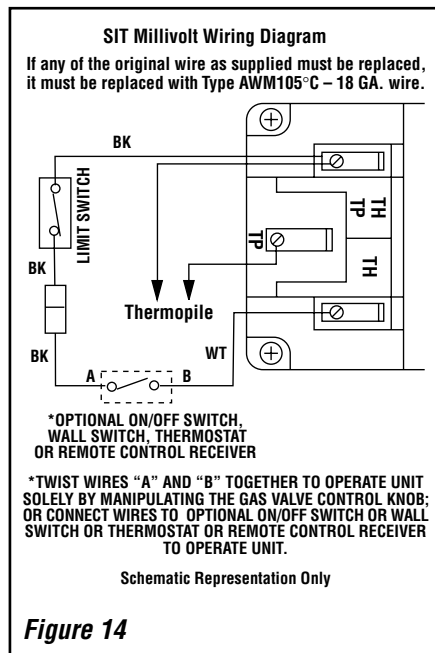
SIT Millivolt Wiring Diagram

If any of the original wire as supplied must be replaced, it must be replaced with Type AWM105°C – 18 GA. wire.

BK

LIMIT SWITCH

TH
TP

TP

TH

BK

Thermopile

BK

WT

A

B

*OPTIONAL ON/OFF SWITCH, WALL SWITCH, THERMOSTAT OR REMOTE CONTROL RECEIVER

*TWIST WIRES "A" AND "B" TOGETHER TO OPERATE UNIT SOLELY BY MANIPULATING THE GAS VALVE CONTROL KNOB; OR CONNECT WIRES TO OPTIONAL ON/OFF SWITCH OR WALL SWITCH OR THERMOSTAT OR REMOTE CONTROL RECEIVER TO OPERATE UNIT.

Schematic Representation Only

Figure 14